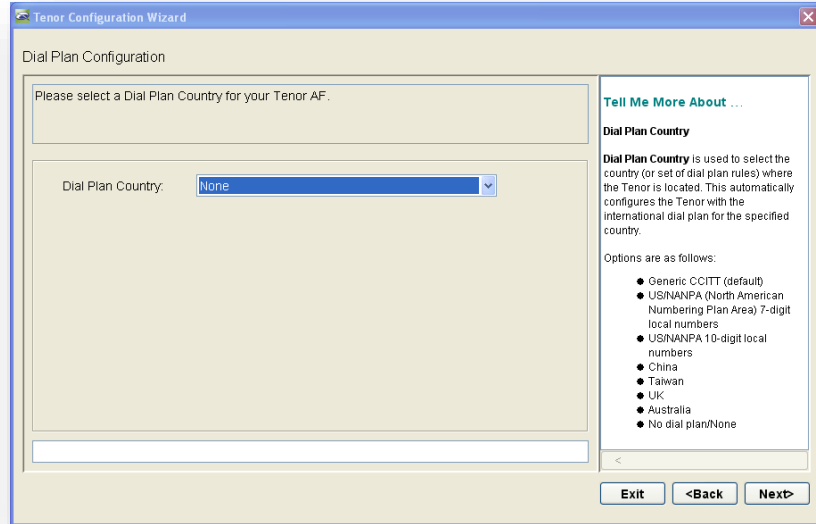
Tenor Configuration Wizard

Dial Plan Configuration

Please select a Dial Plan Country for your Tenor AF.

Dial Plan Country: None

Tell Me More About ...

Dial Plan Country

**Dial Plan Country** is used to select the country (or set of dial plan rules) where the Tenor is located. This automatically configures the Tenor with the international dial plan for the specified country.

Options are as follows:

- Generic CCITT (default)
- US/NANPA (North American Numbering Plan Area) 7-digit local numbers
- US/NANPA 10-digit local numbers
- China
- Taiwan
- UK
- Australia
- No dial plan/None

Exit <Back Next>